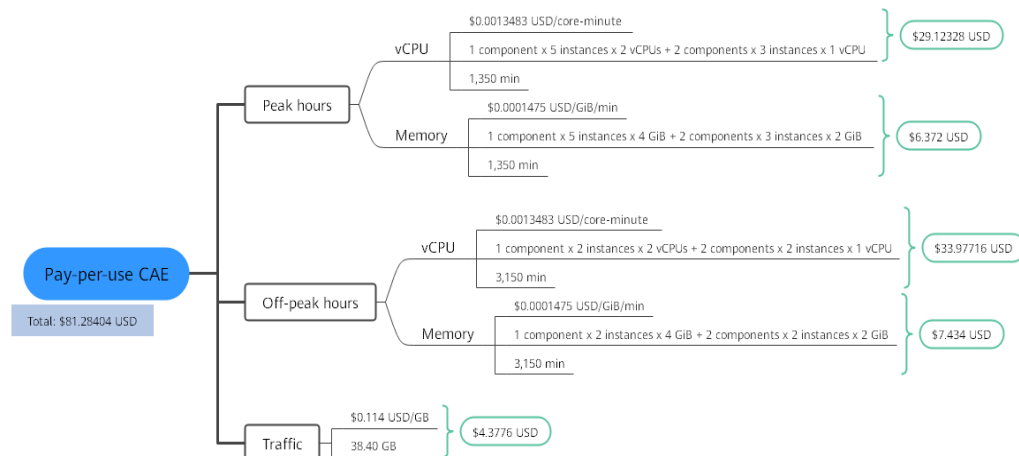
Pay-per-use CAE

Total: $81.28404 USD

Peak hours

vCPU

$0.0013483 USD/core-minute

1 component x 5 instances x 2 vCPUs + 2 components x 3 instances x 1 vCPU

1,350 min

$29.12328 USD

Memory

$0.0001475 USD/GiB/min

1 component x 5 instances x 4 GiB + 2 components x 3 instances x 2 GiB

1,350 min

$6.372 USD

Off-peak hours

vCPU

$0.0013483 USD/core-minute

1 component x 2 instances x 2 vCPUs + 2 components x 2 instances x 1 vCPU

3,150 min

$33.97716 USD

Memory

$0.0001475 USD/GiB/min

1 component x 2 instances x 4 GiB + 2 components x 2 instances x 2 GiB

3,150 min

$7.434 USD

Traffic

$0.114 USD/GB

38.40 GB

$4.3776 USD